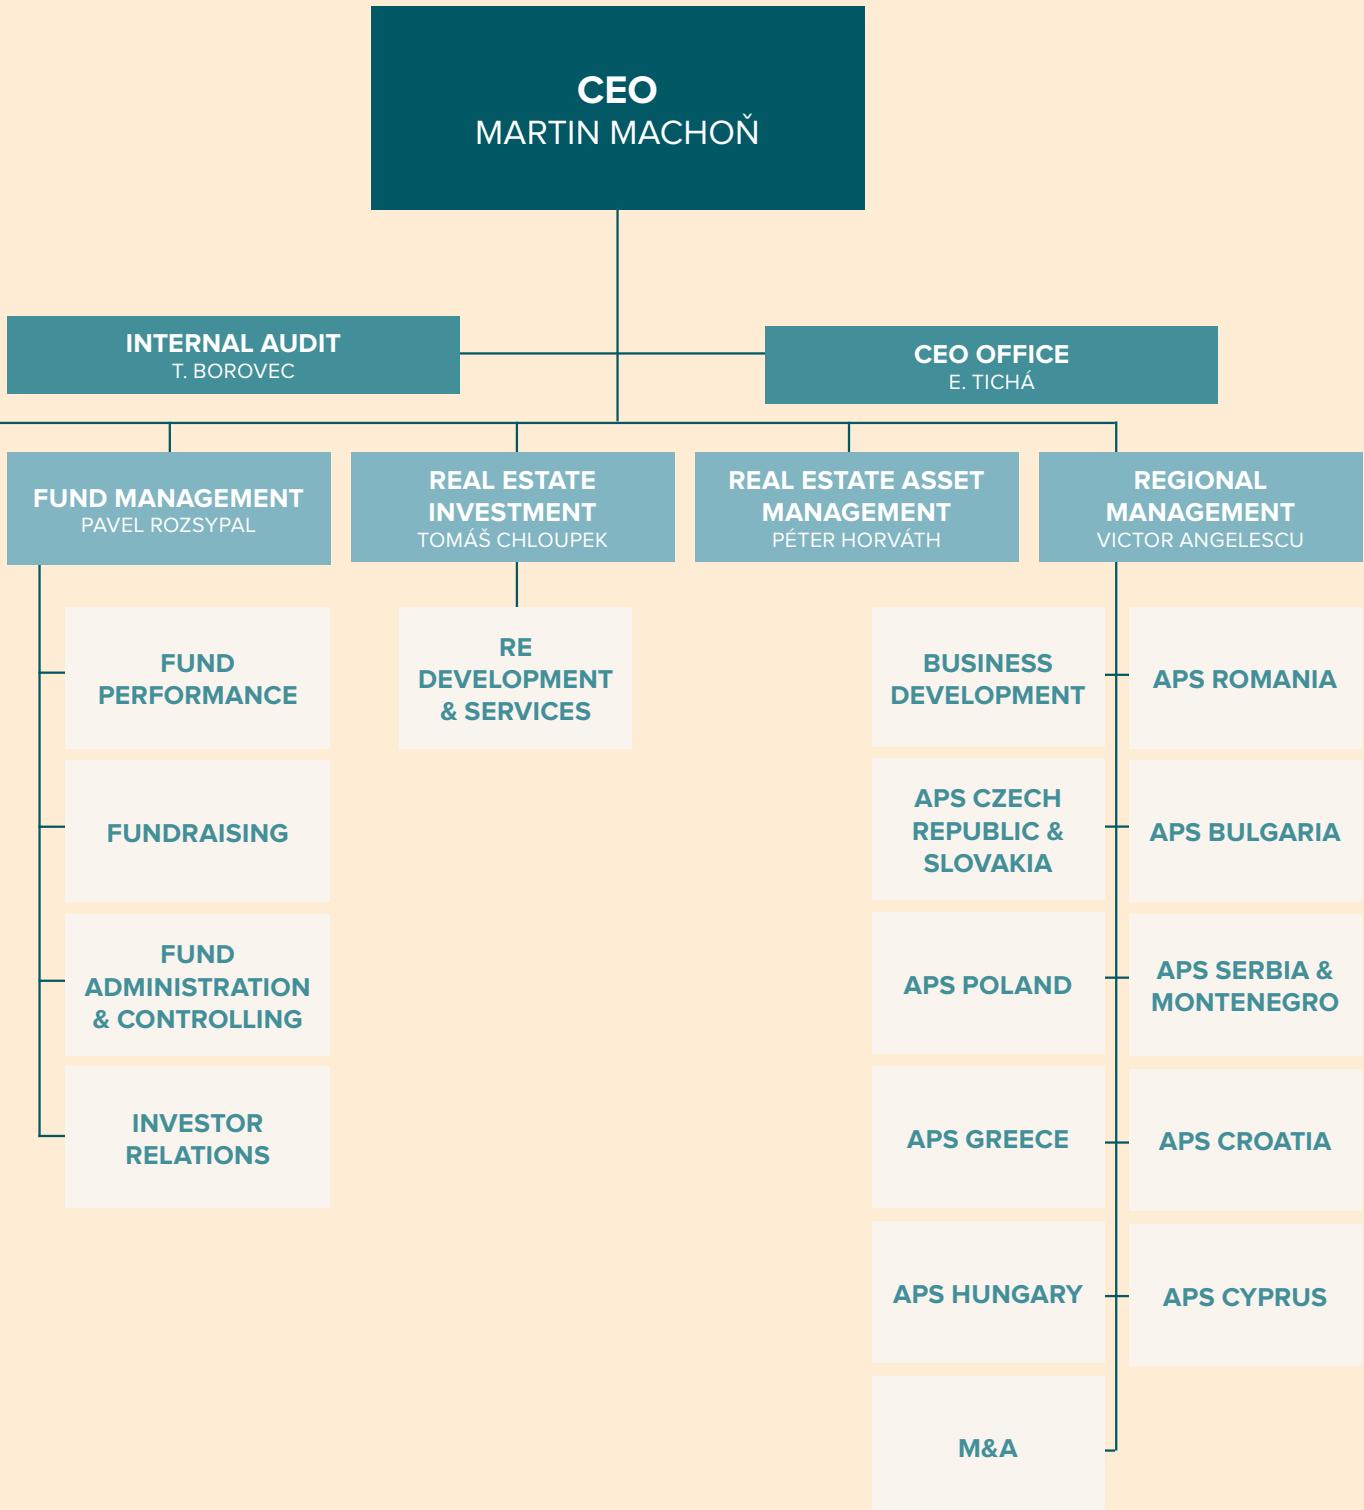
CEO
MARTIN MACHOŇ

INTERNAL AUDIT
T. BOROVEC

CEO OFFICE
E. TICHÁ

FUND MANAGEMENT
PAVEL ROZSYPAL

REAL ESTATE INVESTMENT
TOMÁŠ CHLOUPEK

REAL ESTATE ASSET MANAGEMENT
PÉTER HORVÁTH

REGIONAL MANAGEMENT
VICTOR ANGELESCU

FUND PERFORMANCE

FUNDRAISING

FUND ADMINISTRATION & CONTROLLING

INVESTOR RELATIONS

RE DEVELOPMENT & SERVICES

BUSINESS DEVELOPMENT

APS CZECH REPUBLIC & SLOVAKIA

APS POLAND

APS GREECE

APS HUNGARY

M&A

APS ROMANIA

APS BULGARIA

APS SERBIA & MONTENEGRO

APS CROATIA

APS CYPRUS